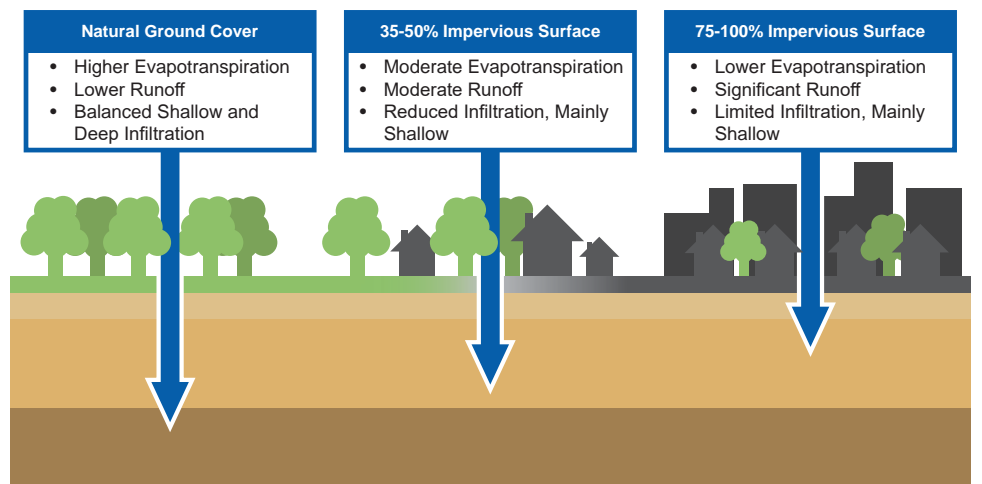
Natural Ground Cover
- Higher Evapotranspiration
- Lower Runoff
- Balanced Shallow and Deep Infiltration

35-50% Impervious Surface
- Moderate Evapotranspiration
- Moderate Runoff
- Reduced Infiltration, Mainly Shallow

75-100% Impervious Surface
- Lower Evapotranspiration
- Significant Runoff
- Limited Infiltration, Mainly Shallow